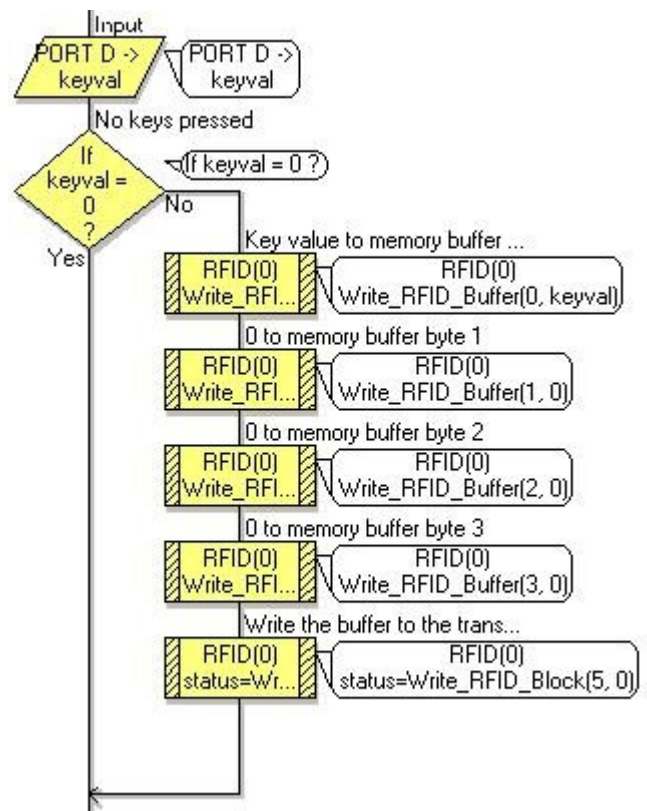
Input

PORT D -> keyval

PORT D -> keyval

No keys pressed

If keyval = 0 ?

If keyval = 0 ?

No

Yes

Key value to memory buffer ...

RFID(0) Write_RFI...

RFID(0) Write_RFID_Buffer(0, keyval)

0 to memory buffer byte 1

RFID(0) Write_RFI...

RFID(0) Write_RFID_Buffer(1, 0)

0 to memory buffer byte 2

RFID(0) Write_RFI...

RFID(0) Write_RFID_Buffer(2, 0)

0 to memory buffer byte 3

RFID(0) Write_RFI...

RFID(0) Write_RFID_Buffer(3, 0)

Write the buffer to the trans...

RFID(0) status=Wr...

RFID(0) status=Write_RFID_Block(5, 0)